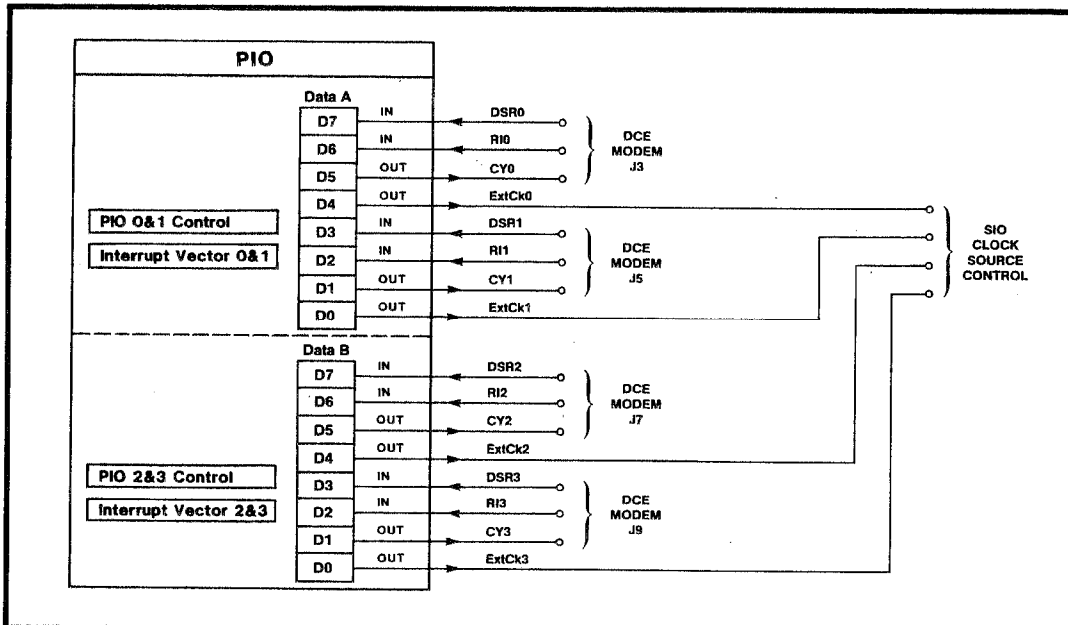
PIO

Data A
D7 IN DSR0
D6 IN RI0
D5 OUT CY0
D4 OUT ExtCk0
D3 IN DSR1
D2 IN RI1
D1 OUT CY1
D0 OUT ExtCk1

DCE MODEM J3

DCE MODEM J5

PIO 0&1 Control
Interrupt Vector 0&1

SIO CLOCK SOURCE CONTROL

Data B
D7 IN DSR2
D6 IN RI2
D5 OUT CY2
D4 OUT ExtCk2
D3 IN DSR3
D2 IN RI3
D1 OUT CY3
D0 OUT ExtCk3

DCE MODEM J7

DCE MODEM J9

PIO 2&3 Control
Interrupt Vector 2&3